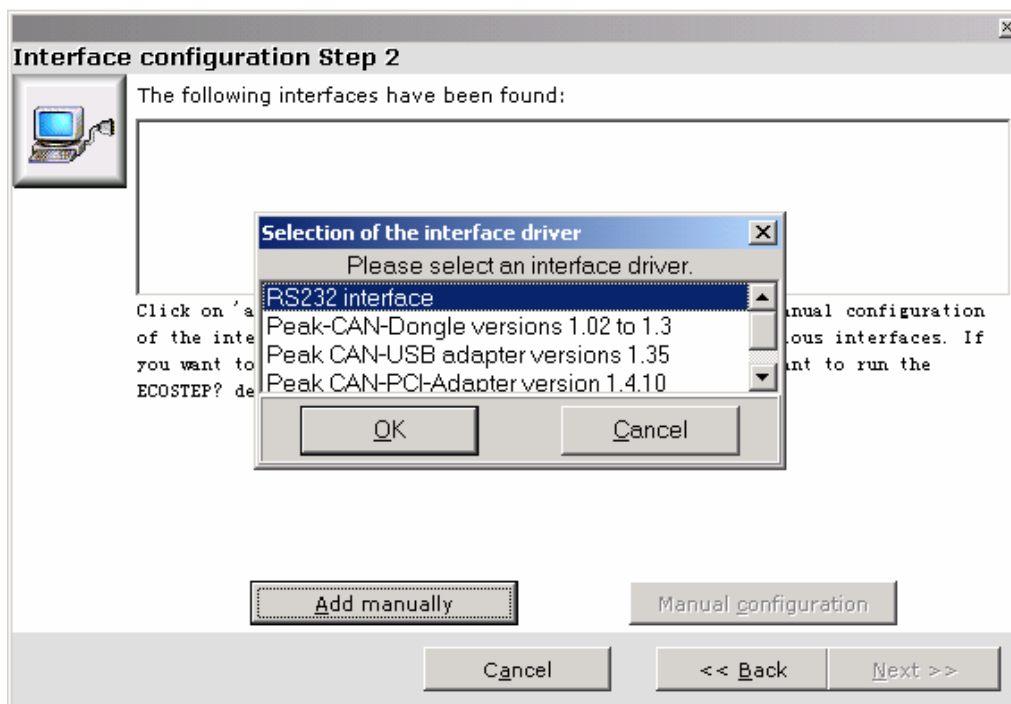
Interface configuration Step 2

The following interfaces have been found:

Selection of the interface driver

Please select an interface driver.

RS232 interface
Peak-CAN-Dongle versions 1.02 to 1.3
Peak CAN-USB adapter versions 1.35
Peak CAN-PCI-Adapter version 1.4.10

OK

Cancel

Click on 'a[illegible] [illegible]anual configuration of the inte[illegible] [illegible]ous interfaces. If you want to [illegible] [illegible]nt to run the ECOSTEP? de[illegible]

Add manually

Manual configuration

Cancel

<< Back

Next >>